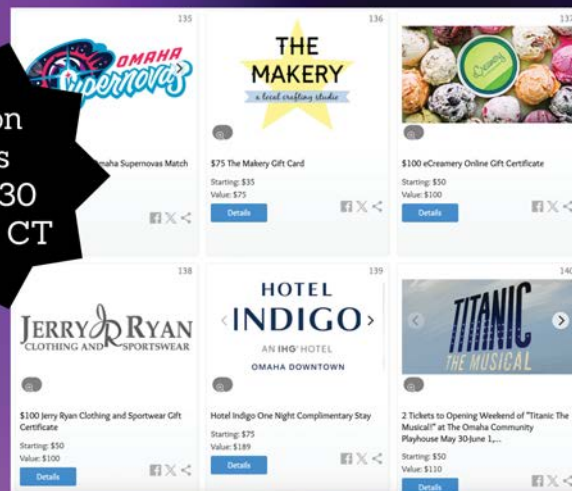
on
s
30
CT

135

OMAHA Supernovas

maha Supernovas Match

136

THE MAKERY
a local crafting studio

$75 The Makery Gift Card

Starting: $35
Value: $75

Details

137

eCreamery

$100 eCreamery Online Gift Certificate

Starting: $50
Value: $100

Details

138

JERRY RYAN
CLOTHING AND SPORTSWEAR

$100 Jerry Ryan Clothing and Sportwear Gift Certificate

Starting: $50
Value: $100

Details

139

HOTEL INDIGO
AN IHG HOTEL
OMAHA DOWNTOWN

Hotel Indigo One Night Complimentary Stay

Starting: $75
Value: $189

Details

140

TITANIC THE MUSICAL

2 Tickets to Opening Weekend of "Titanic The Musical!" at The Omaha Community Playhouse May 30-June 1,...

Starting: $50
Value: $110

Details